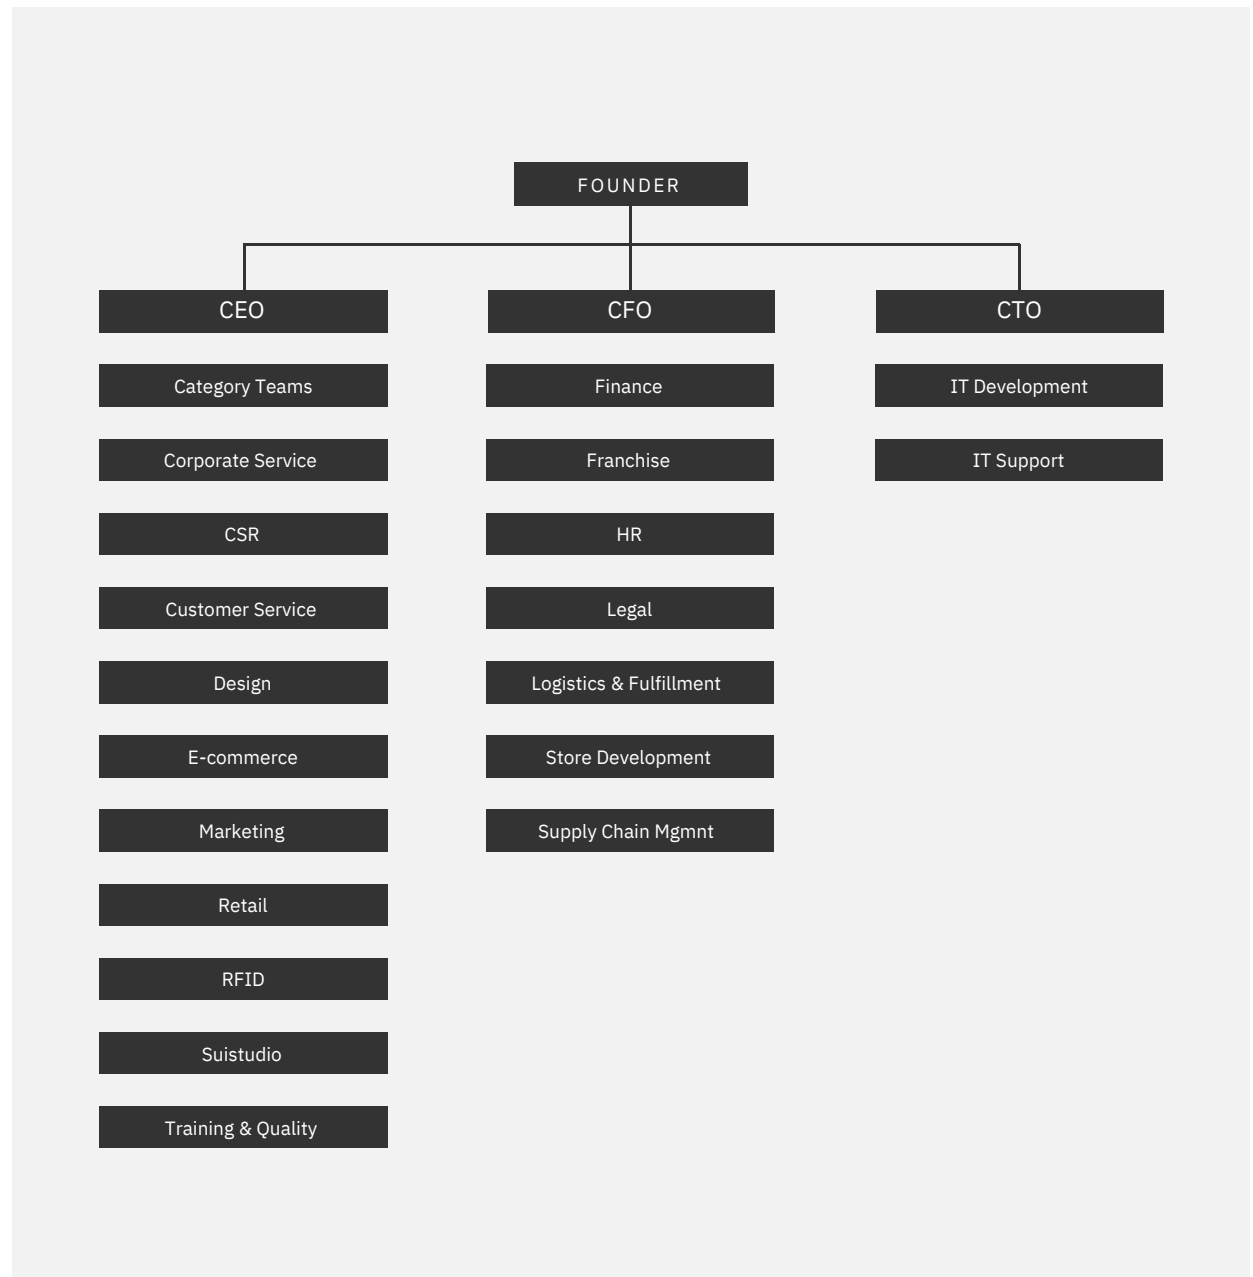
FOUNDER

CEO

Category Teams

Corporate Service

CSR

Customer Service

Design

E-commerce

Marketing

Retail

RFID

Suistudio

Training & Quality

CFO

Finance

Franchise

HR

Legal

Logistics & Fulfillment

Store Development

Supply Chain Mgmnt

CTO

IT Development

IT Support